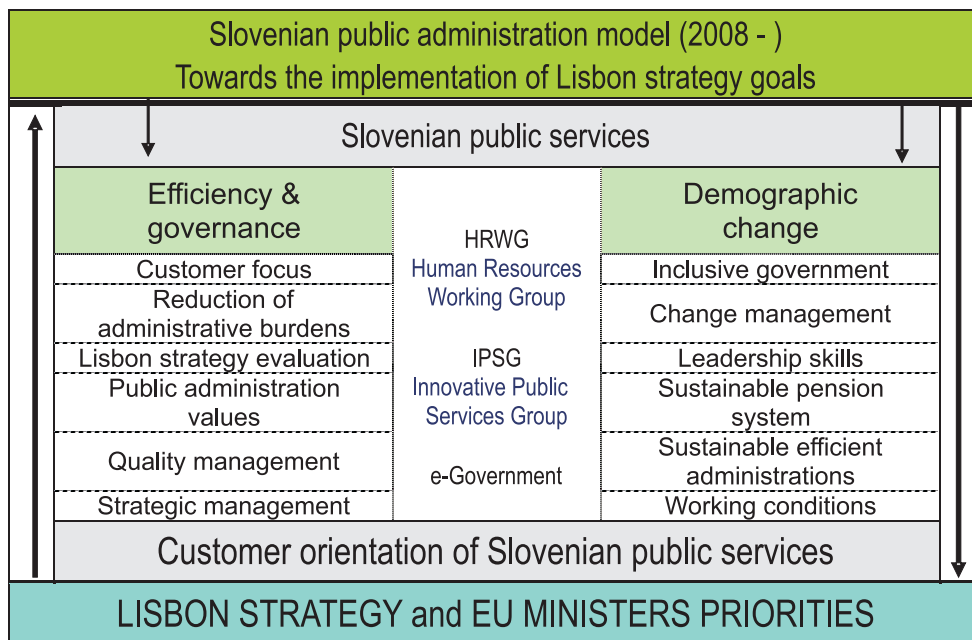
Slovenian public administration model (2008 - )
Towards the implementation of Lisbon strategy goals

Slovenian public services

Efficiency & governance

Customer focus

Reduction of administrative burdens

Lisbon strategy evaluation

Public administration values

Quality management

Strategic management

HRWG
Human Resources Working Group

IPSG
Innovative Public Services Group

e-Government

Demographic change

Inclusive government

Change management

Leadership skills

Sustainable pension system

Sustainable efficient administrations

Working conditions

Customer orientation of Slovenian public services

LISBON STRATEGY and EU MINISTERS PRIORITIES